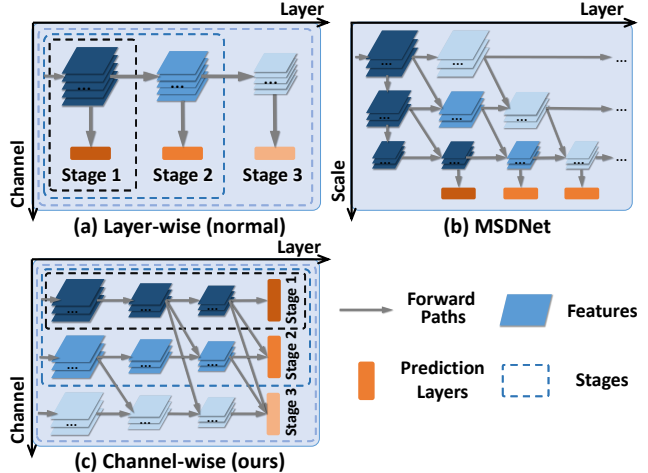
Layer

Channel

Stage 1

Stage 2

Stage 3

(a) Layer-wise (normal)

Layer

Scale

...

...

...

(b) MSDNet

Layer

Channel

Stage 1

Stage 2

Stage 3

(c) Channel-wise (ours)

Forward Paths

Features

Prediction Layers

Stages